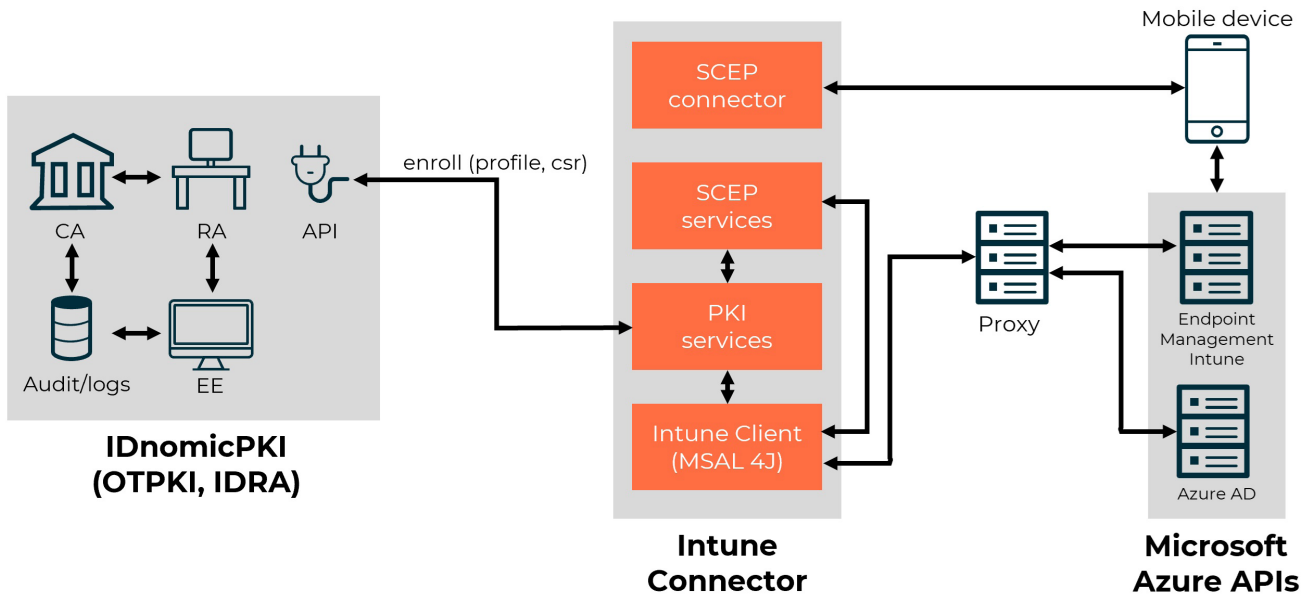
CA

RA

API

Audit/logs

EE

IDnomicPKI
(OTPKI, IDRA)

enroll (profile, csr)

SCEP connector

SCEP services

PKI services

Intune Client (MSAL 4J)

Intune Connector

Mobile device

Proxy

Endpoint Management Intune

Azure AD

Microsoft Azure APIs